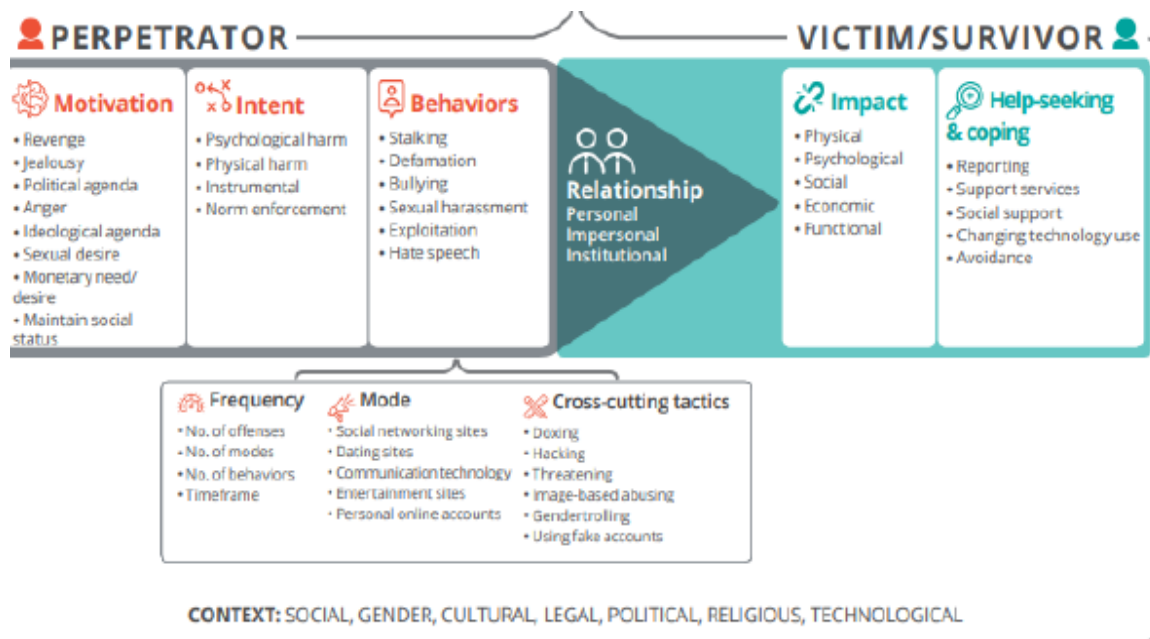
PERPETRATOR

VICTIM/SURVIVOR

Motivation
• Revenge
• Jealousy
• Political agenda
• Anger
• Ideological agenda
• Sexual desire
• Monetary need/ desire
• Maintain social status

Intent
• Psychological harm
• Physical harm
• Instrumental
• Norm enforcement

Behaviors
• Stalking
• Defamation
• Bullying
• Sexual harassment
• Exploitation
• Hate speech

Relationship
Personal
Impersonal
Institutional

Impact
• Physical
• Psychological
• Social
• Economic
• Functional

Help-seeking & coping
• Reporting
• Support services
• Social support
• Changing technology use
• Avoidance

Frequency
• No. of offenses
• No. of modes
• No. of behaviors
• Timeframe

Mode
• Social networking sites
• Dating sites
• Communication technology
• Entertainment sites
• Personal online accounts

Cross-cutting tactics
• Doxing
• Hacking
• Threatening
• Image-based abusing
• Gendertrolling
• Using fake accounts

CONTEXT: SOCIAL, GENDER, CULTURAL, LEGAL, POLITICAL, RELIGIOUS, TECHNOLOGICAL